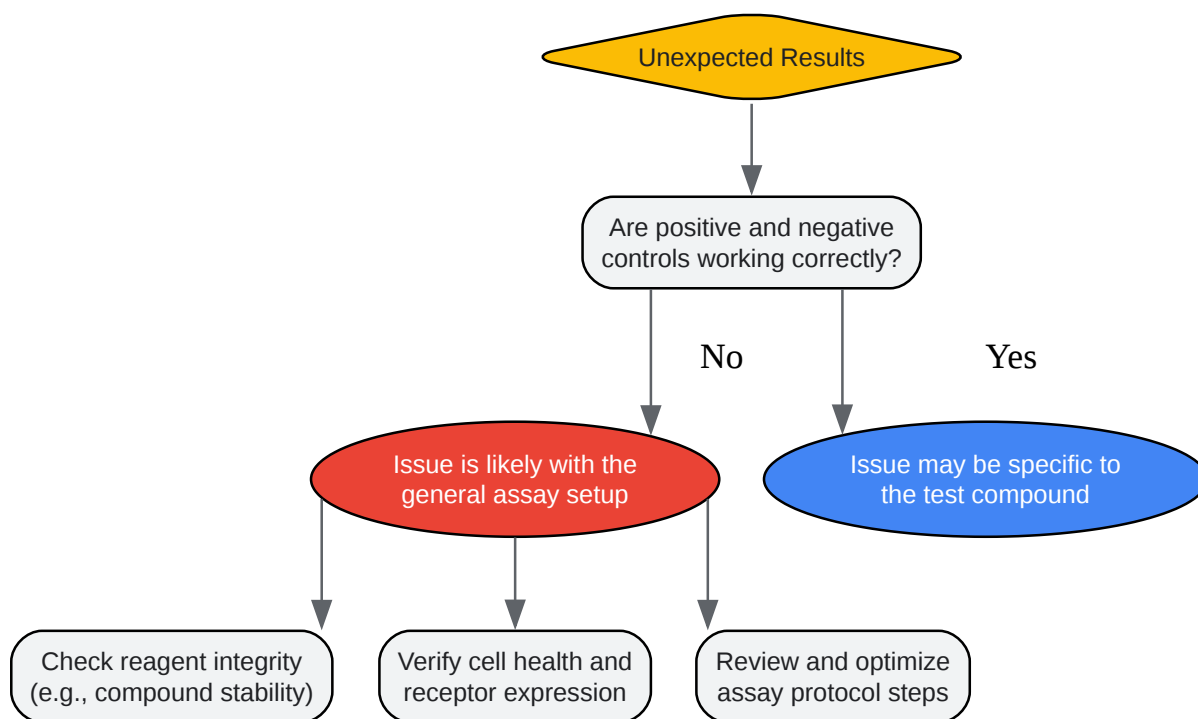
Unexpected Results

Are positive and negative controls working correctly?

No

Yes

Issue is likely with the general assay setup

Issue may be specific to the test compound

Check reagent integrity (e.g., compound stability)

Verify cell health and receptor expression

Review and optimize assay protocol steps